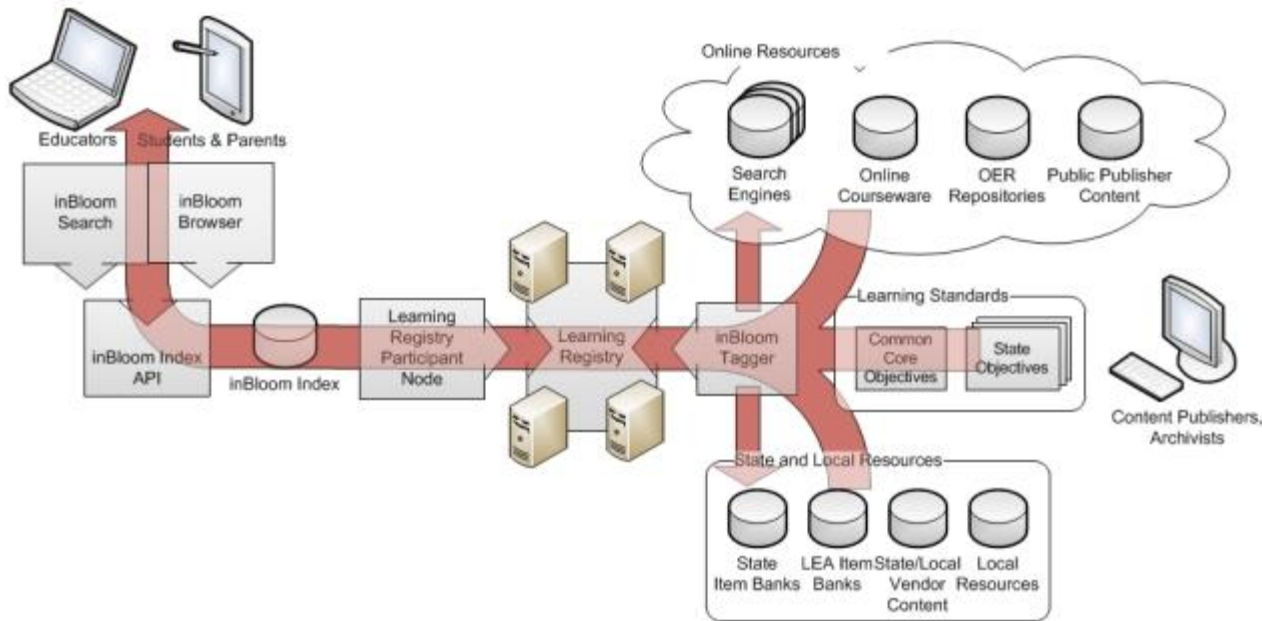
Educators

Students & Parents

inBloom Search

inBloom Browser

inBloom Index API

inBloom Index

Learning Registry Participant Node

Learning Registry

inBloom Tagger

Online Resources

Search Engines

Online Courseware

OER Repositories

Public Publisher Content

Learning Standards

Common Core Objectives

State Objectives

Content Publishers, Archivists

State and Local Resources

State Item Banks

LEA Item Banks

State/Local Vendor Content

Local Resources